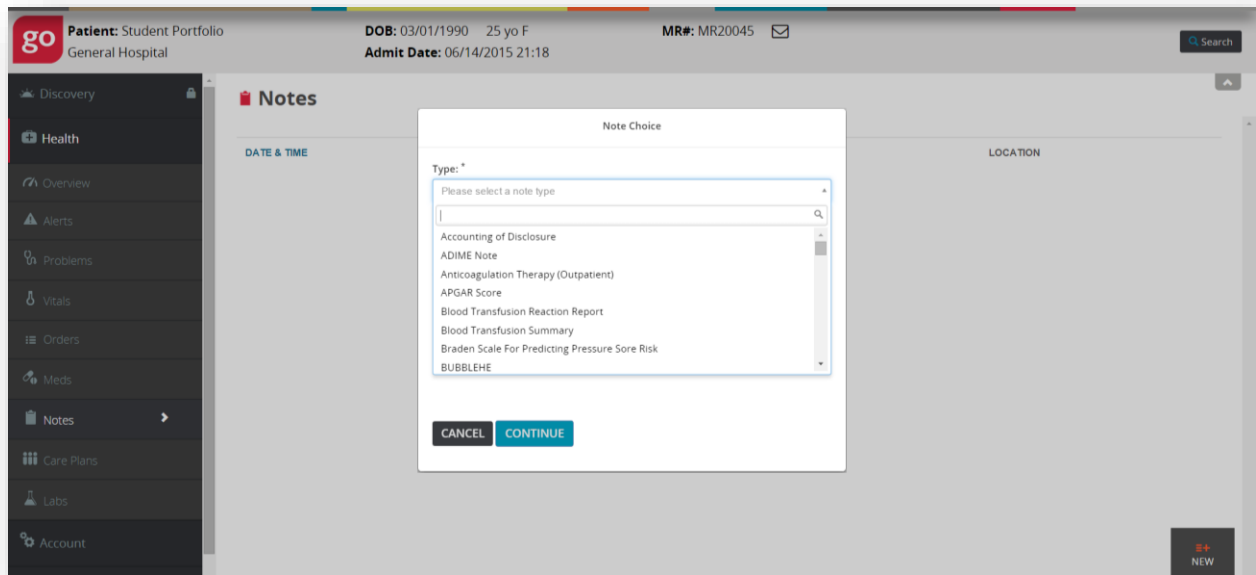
go Patient: Student Portfolio
General Hospital

DOB: 03/01/1990 25 yo F
Admit Date: 06/14/2015 21:18

MR#: MR20045

Search

Discovery

Health

Overview

Alerts

Problems

Vitals

Orders

Meds

Notes

Care Plans

Labs

Account

Notes

DATE & TIME

LOCATION

Note Choice

Type: *

Please select a note type

Accounting of Disclosure
ADIME Note
Anticoagulation Therapy (Outpatient)
APGAR Score
Blood Transfusion Reaction Report
Blood Transfusion Summary
Braden Scale For Predicting Pressure Sore Risk
BUBBLEHE

CANCEL CONTINUE

NEW